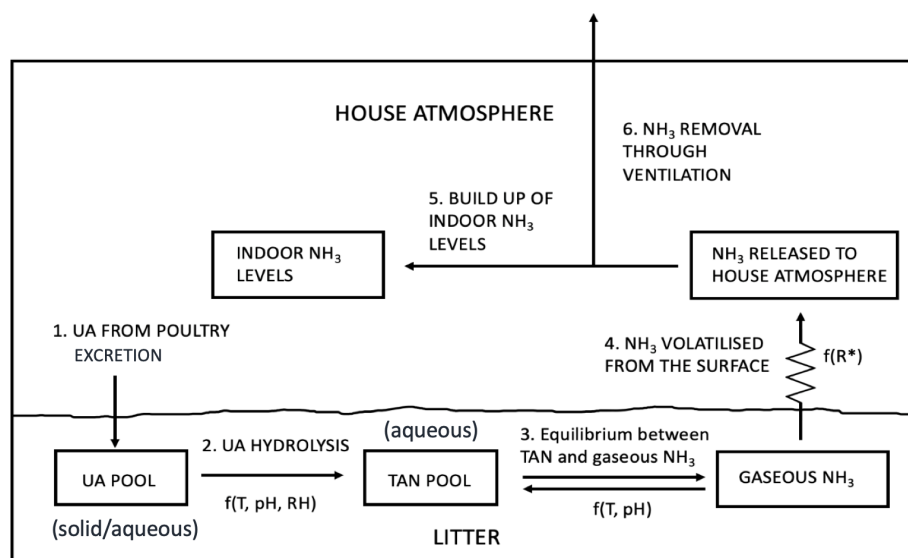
HOUSE ATMOSPHERE

6. $NH_3$ REMOVAL THROUGH VENTILATION

5. BUILD UP OF INDOOR $NH_3$ LEVELS

INDOOR $NH_3$ LEVELS

$NH_3$ RELEASED TO HOUSE ATMOSPHERE

1. UA FROM POULTRY EXCRETION

4. $NH_3$ VOLATILISED FROM THE SURFACE

f(R*)

(aqueous)

2. UA HYDROLYSIS

3. Equilibrium between TAN and gaseous $NH_3$

UA POOL

TAN POOL

GASEOUS $NH_3$

f(T, pH, RH)

f(T, pH)

(solid/aqueous)

LITTER